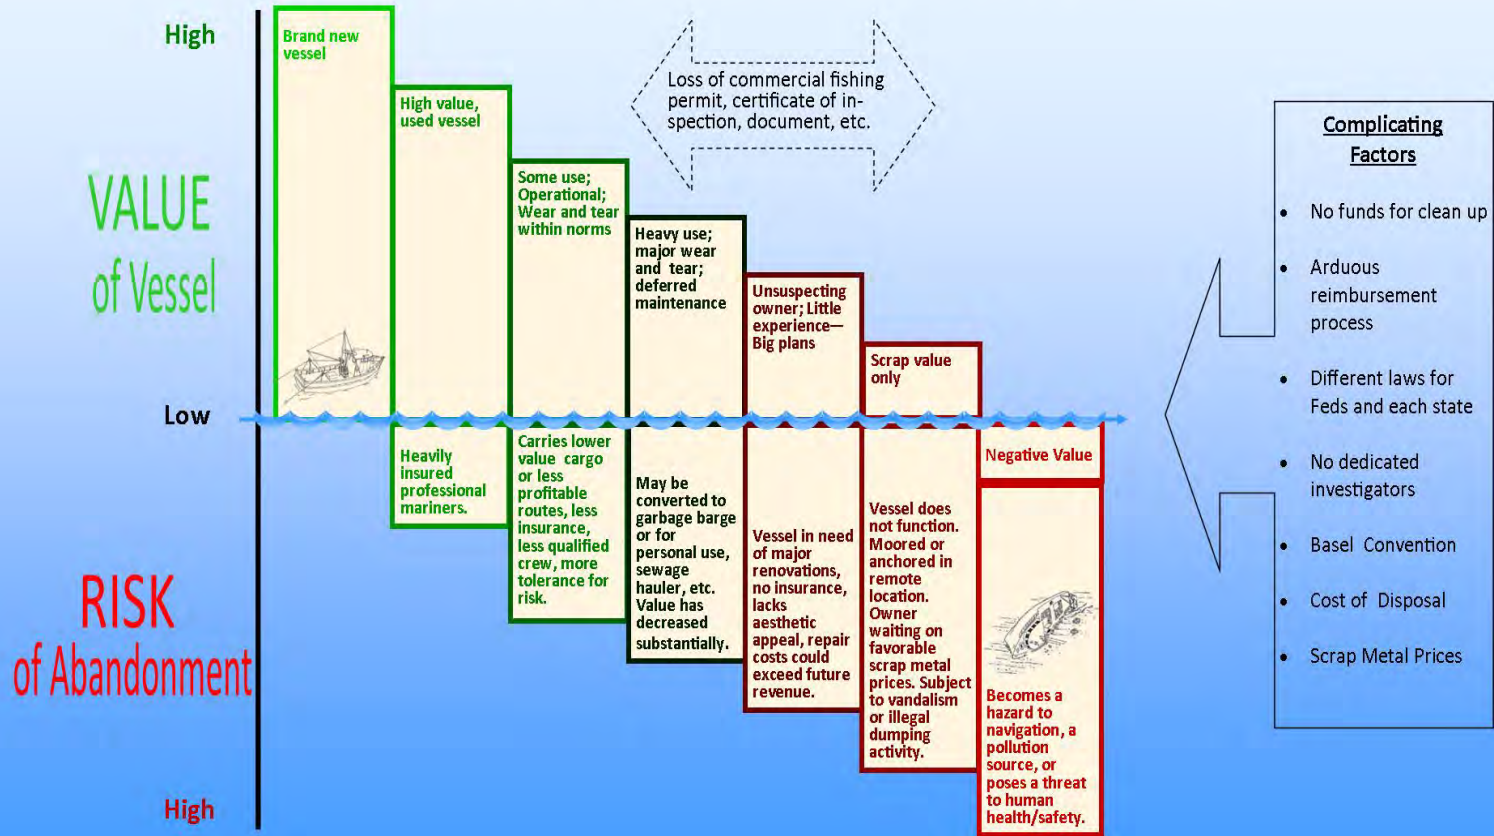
High

VALUE of Vessel

Low

RISK of Abandonment

High

Brand new vessel

High value, used vessel

Some use; Operational; Wear and tear within norms

Heavy use; major wear and tear; deferred maintenance

Unsuspecting owner; Little experience—Big plans

Scrap value only

Loss of commercial fishing permit, certificate of inspection, document, etc.

Heavily insured professional mariners.

Carries lower value cargo or less profitable routes, less insurance, less qualified crew, more tolerance for risk.

May be converted to garbage barge or for personal use, sewage hauler, etc. Value has decreased substantially.

Vessel in need of major renovations, no insurance, lacks aesthetic appeal, repair costs could exceed future revenue.

Vessel does not function. Moored or anchored in remote location. Owner waiting on favorable scrap metal prices. Subject to vandalism or illegal dumping activity.

Negative Value

Becomes a hazard to navigation, a pollution source, or poses a threat to human health/safety.

Complicating Factors

- No funds for clean up
- Arduous reimbursement process
- Different laws for Feds and each state
- No dedicated investigators
- Basel Convention
- Cost of Disposal
- Scrap Metal Prices